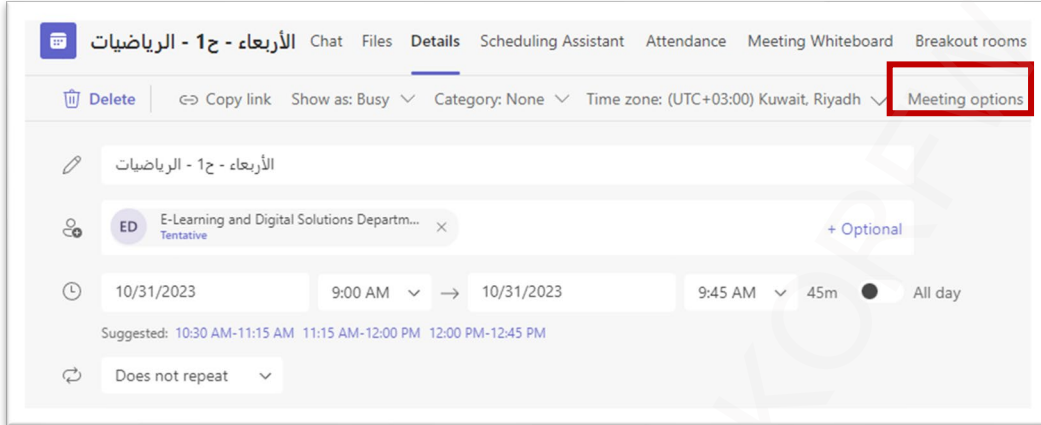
الأربعاء - ح1 - الرياضيات Chat Files Details Scheduling Assistant Attendance Meeting Whiteboard Breakout rooms

Delete Copy link Show as: Busy Category: None Time zone: (UTC+03:00) Kuwait, Riyadh Meeting options

الأربعاء - ح1 - الرياضيات

ED E-Learning and Digital Solutions Departm... Tentative

+ Optional

10/31/2023 9:00 AM → 10/31/2023 9:45 AM 45m All day

Suggested: 10:30 AM-11:15 AM 11:15 AM-12:00 PM 12:00 PM-12:45 PM

Does not repeat